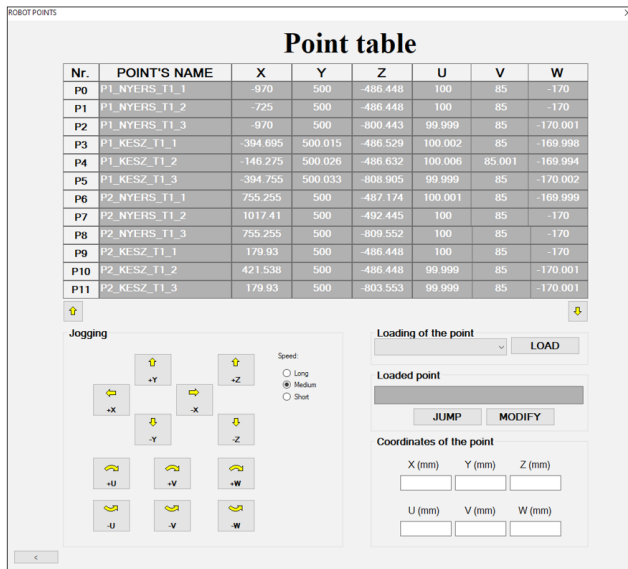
ROBOT POINTS

Point table

| Nr. | POINT'S NAME | X | Y | Z | U | V | W |
|---|---|---|---|---|---|---|---|
| P0 | P1_NYERS_T1_1 | -970 | 500 | -486.448 | 100 | 85 | -170 |
| P1 | P1_NYERS_T1_2 | -725 | 500 | -486.448 | 100 | 85 | -170 |
| P2 | P1_NYERS_T1_3 | -970 | 500 | -800.443 | 99.999 | 85 | -170.001 |
| P3 | P1_KESZ_T1_1 | -394.695 | 500.015 | -486.529 | 100.002 | 85 | -169.998 |
| P4 | P1_KESZ_T1_2 | -146.275 | 500.026 | -486.632 | 100.006 | 85.001 | -169.994 |
| P5 | P1_KESZ_T1_3 | -394.755 | 500.033 | -808.905 | 99.999 | 85 | -170.002 |
| P6 | P2_NYERS_T1_1 | 755.255 | 500 | -487.174 | 100.001 | 85 | -169.999 |
| P7 | P2_NYERS_T1_2 | 1017.41 | 500 | -492.445 | 100 | 85 | -170 |
| P8 | P2_NYERS_T1_3 | 755.255 | 500 | -809.552 | 100 | 85 | -170 |
| P9 | P2_KESZ_T1_1 | 179.93 | 500 | -486.448 | 100 | 85 | -170 |
| P10 | P2_KESZ_T1_2 | 421.538 | 500 | -486.448 | 99.999 | 85 | -170.001 |
| P11 | P2_KESZ_T1_3 | 179.93 | 500 | -803.553 | 99.999 | 85 | -170.001 |

Jogging

+Y
+Z
Speed:
Long
Medium
Short
+X
-X
-Y
-Z
+U
+V
+W
-U
-V
-W

Loading of the point
LOAD

Loaded point
JUMP
MODIFY

Coordinates of the point
X (mm) Y (mm) Z (mm)
U (mm) V (mm) W (mm)

<